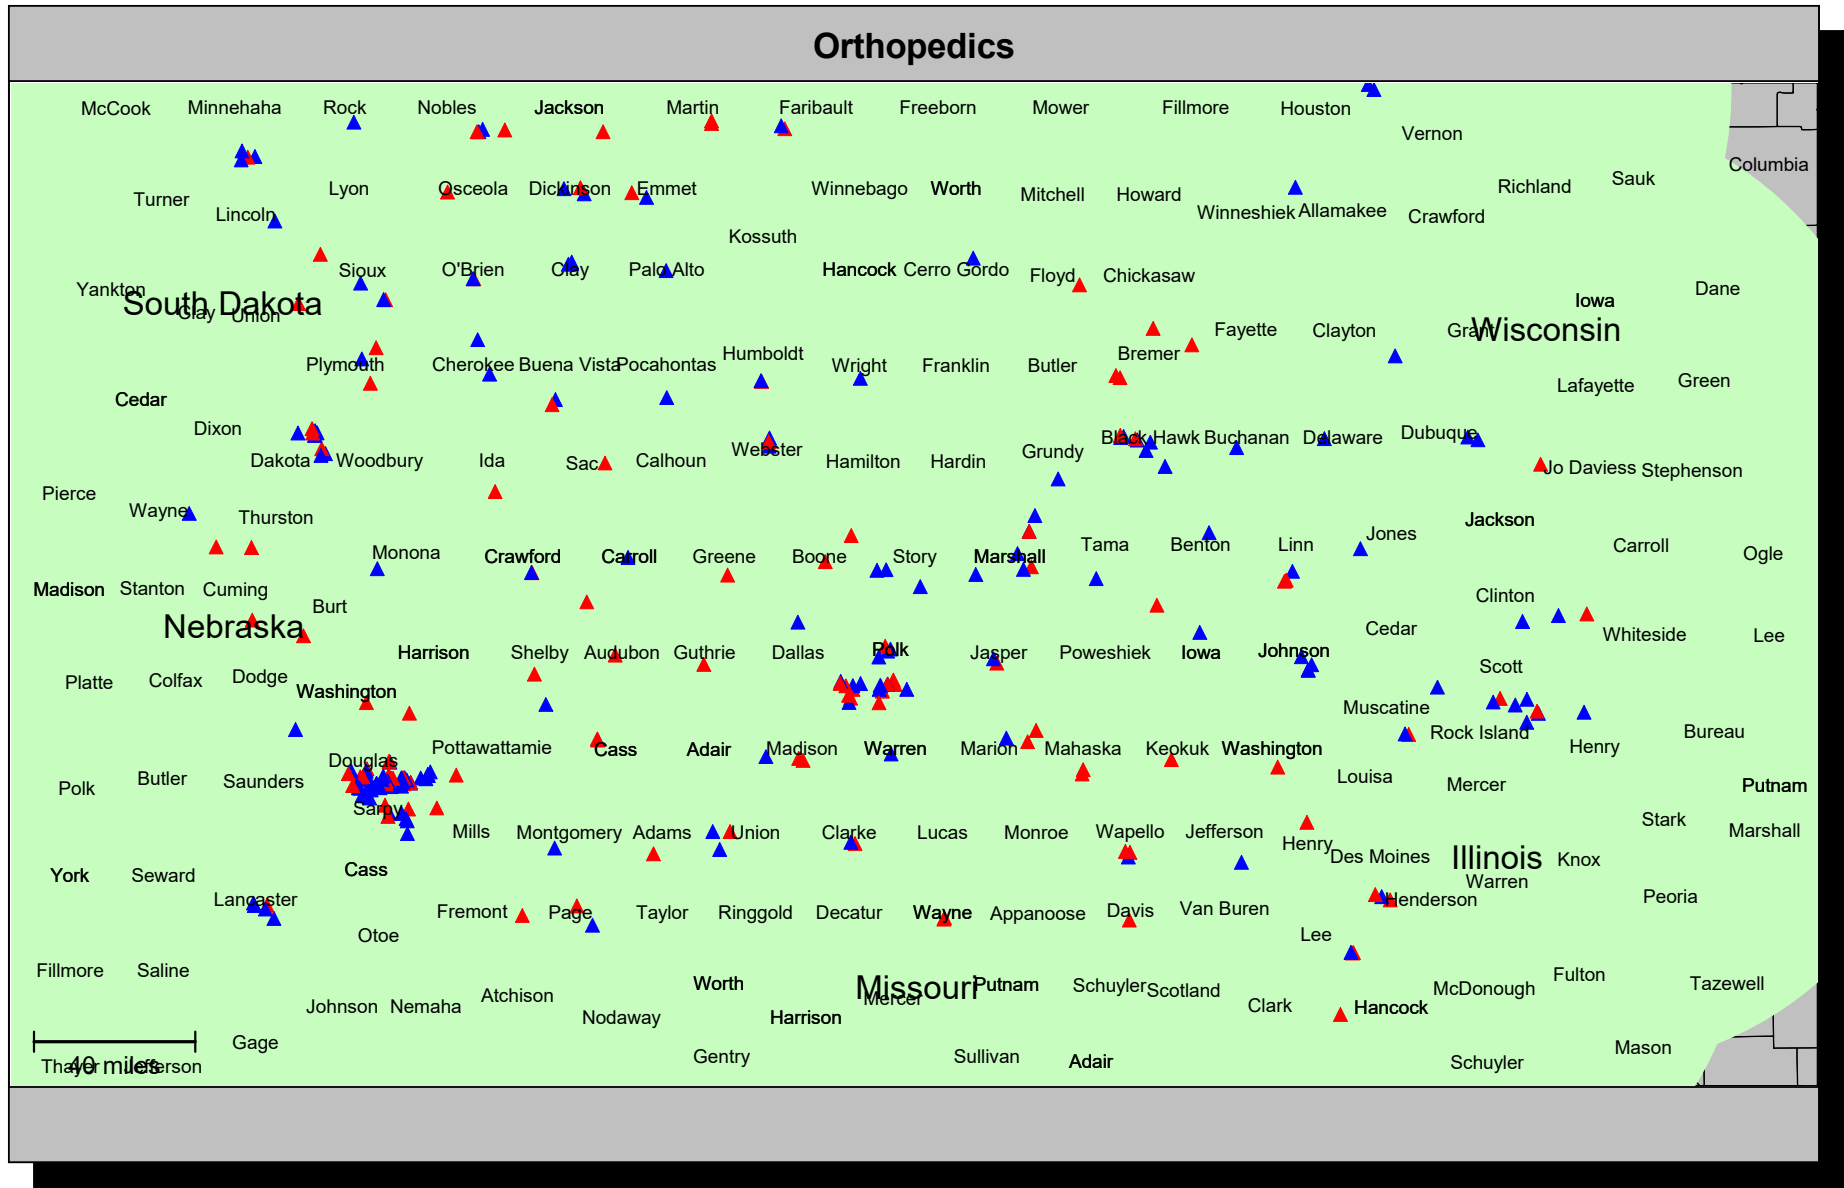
Orthopedics

McCook Minnehaha Rock Nobles Jackson Martin Faribault Freeborn Mower Fillmore Houston Vernon

Columbia

Turner Lyon Osceola Dickinson Emmet Winnebago Worth Mitchell Howard Winneshiek Allamakee Crawford Richland Sauk

Lincoln Kossuth

Yankton Sioux O'Brien Clay Palo Alto Hancock Cerro Gordo Floyd Chickasaw Dane

South Dakota Clay Union Iowa

Fayette Clayton Grant Wisconsin

Plymouth Cherokee Buena Vista Pocahontas Humboldt Wright Franklin Butler Bremer Lafayette Green

Cedar

Dixon Black Hawk Buchanan Delaware Dubuque

Dakota Woodbury Ida Sac Calhoun Webster Hamilton Hardin Grundy Jo Daviess Stephenson

Pierce Wayne Thurston Jackson

Monona Crawford Carroll Greene Boone Story Marshall Tama Benton Linn Jones Carroll Ogle

Madison Stanton Cuming Clinton

Burt

Nebraska Cedar Whiteside Lee

Harrison Shelby Audubon Guthrie Dallas Polk Jasper Poweshiek Iowa Johnson

Platte Colfax Dodge Scott

Washington

Muscatine

Rock Island Bureau

Douglas Pottawattamie Cass Adair Madison Warren Marion Mahaska Keokuk Washington Henry

Polk Butler Saunders Louisa Mercer Putnam

Sarpy

Mills Montgomery Adams Union Clarke Lucas Monroe Wapello Jefferson Stark Marshall

Henry Des Moines Illinois Knox

York Seward Cass Warren

Lancaster Fremont Page Taylor Ringgold Decatur Wayne Appanoose Davis Van Buren Henderson Peoria

Otoe Lee

Fillmore Saline

Johnson Nemaha Atchison Worth Missouri Mercer Putnam Schuyler Scotland Clark Hancock McDonough Fulton Tazewell

Nodaway Harrison

Gage

40 miles

Thayer Jefferson Gentry Sullivan Adair Schuyler Mason